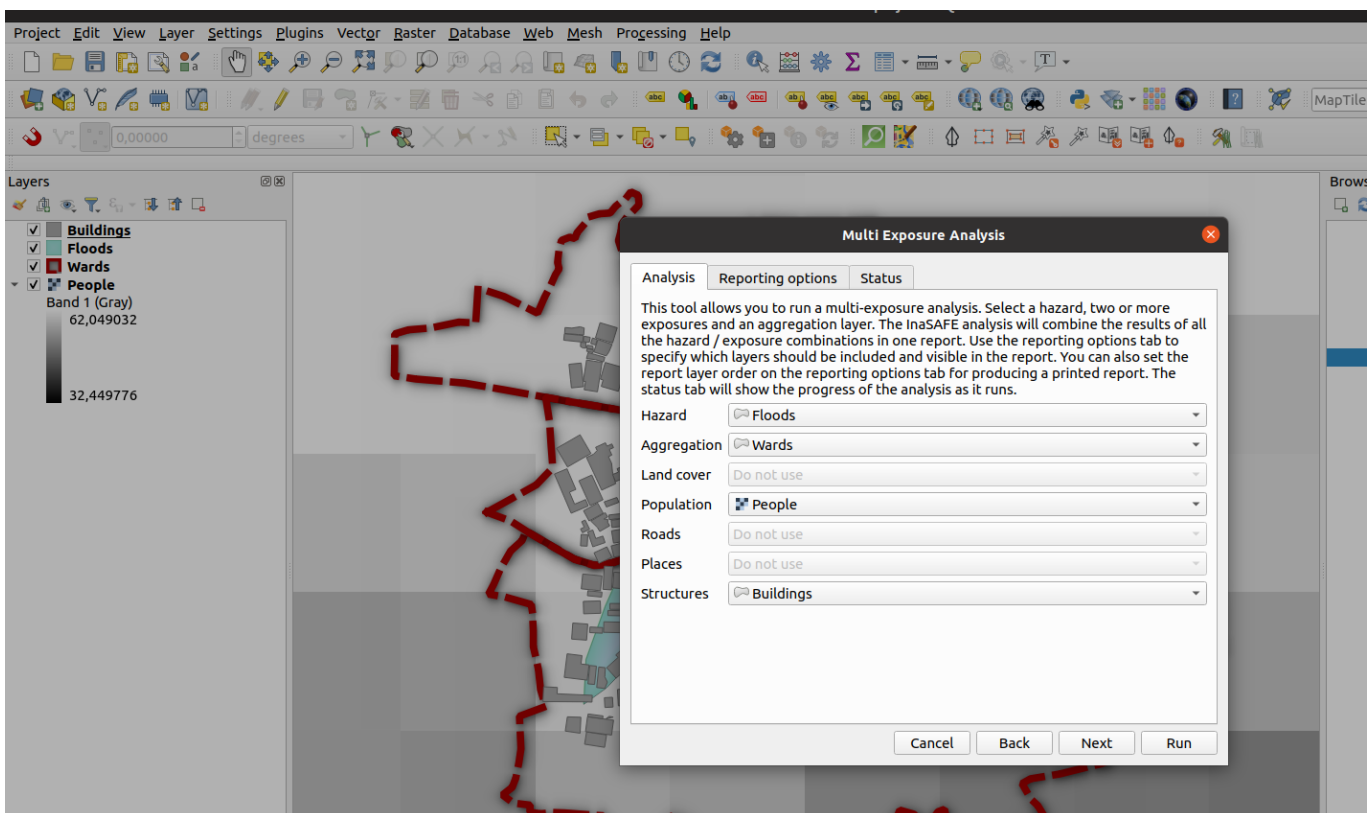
Project Edit View Layer Settings Plugins Vector Raster Database Web Mesh Processing Help

MapTile

0,00000 degrees

Layers

Buildings
Floods
Wards
People
Band 1 (Gray)
62,049032
32,449776

Brows

Multi Exposure Analysis

Analysis | Reporting options | Status

This tool allows you to run a multi-exposure analysis. Select a hazard, two or more exposures and an aggregation layer. The InaSAFE analysis will combine the results of all the hazard / exposure combinations in one report. Use the reporting options tab to specify which layers should be included and visible in the report. You can also set the report layer order on the reporting options tab for producing a printed report. The status tab will show the progress of the analysis as it runs.

| | |
|---|---|
| Hazard | Floods |
| Aggregation | Wards |
| Land cover | Do not use |
| Population | People |
| Roads | Do not use |
| Places | Do not use |
| Structures | Buildings |

Cancel Back Next Run